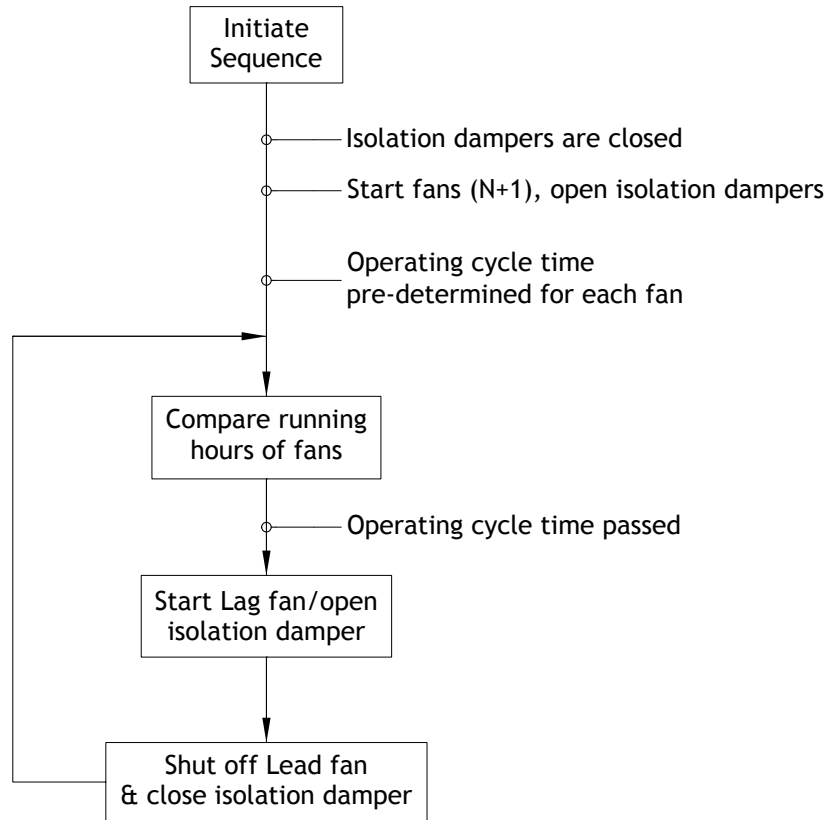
Initiate Sequence

Isolation dampers are closed

Start fans (N+1), open isolation dampers

Operating cycle time pre-determined for each fan

Compare running hours of fans

Operating cycle time passed

Start Lag fan/open isolation damper

Shut off Lead fan & close isolation damper